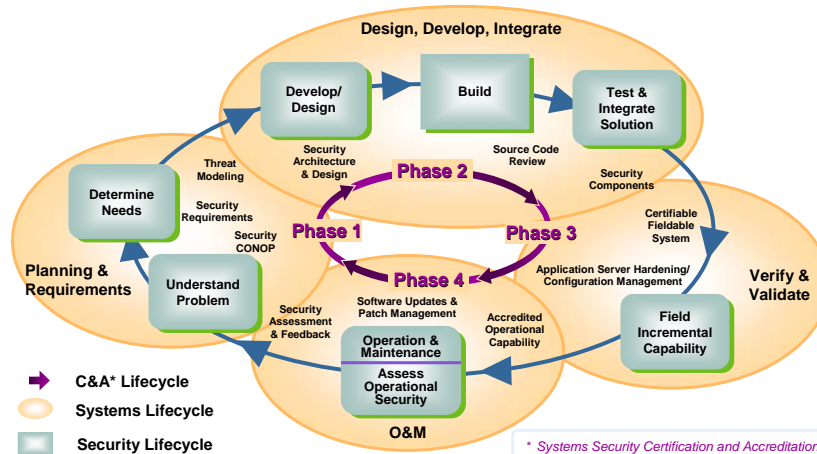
Design, Develop, Integrate

Develop/ Design

Build

Test & Integrate Solution

Security Architecture & Design

Source Code Review

Security Components

Threat Modeling

Security Requirements

Security CONOP

Determine Needs

Understand Problem

Planning & Requirements

Phase 2

Phase 1

Phase 3

Phase 4

Certifiable Fieldable System

Application Server Hardening/ Configuration Management

Verify & Validate

Software Updates & Patch Management

Security Assessment & Feedback

Accredited Operational Capability

Field Incremental Capability

Operation & Maintenance

Assess Operational Security

O&M

C&A* Lifecycle

Systems Lifecycle

Security Lifecycle

* Systems Security Certification and Accreditatio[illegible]